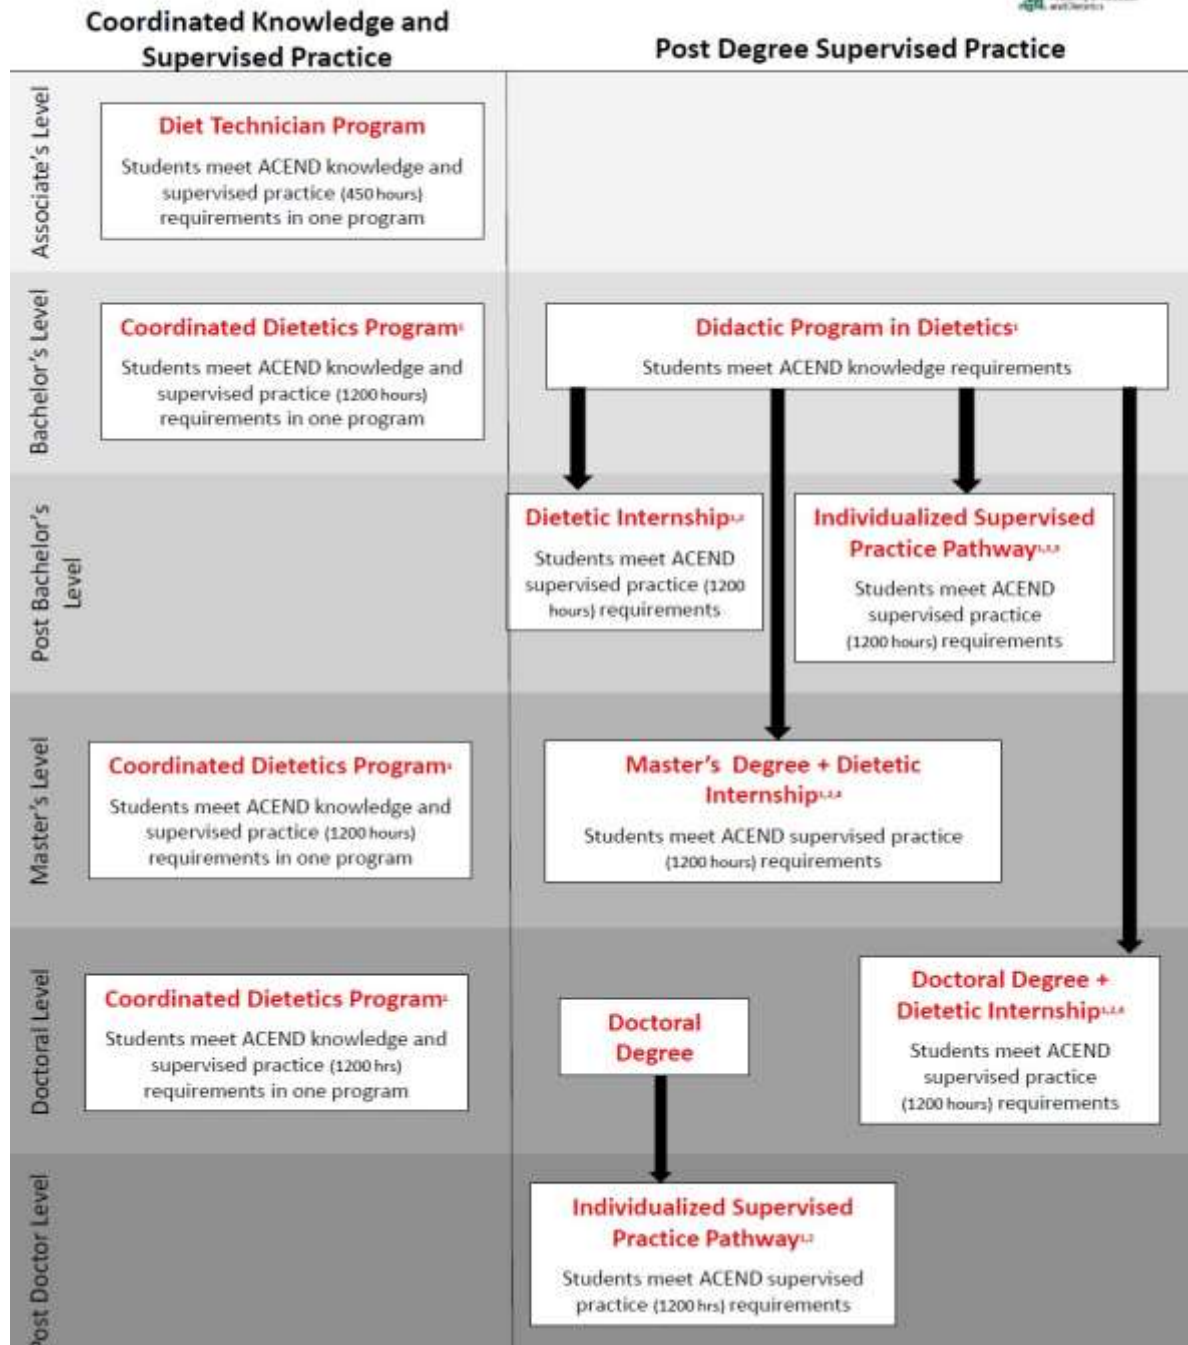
Coordinated Knowledge and Supervised Practice

Post Degree Supervised Practice

Associate's Level

Diet Technician Program

Students meet ACEND knowledge and supervised practice (450 hours) requirements in one program

Bachelor's Level

Coordinated Dietetics Program$^{1}$

Students meet ACEND knowledge and supervised practice (1200 hours) requirements in one program

Didactic Program in Dietetics$^{1}$

Students meet ACEND knowledge requirements

Post Bachelor's Level

Dietetic Internship$^{1,2}$

Students meet ACEND supervised practice (1200 hours) requirements

Individualized Supervised Practice Pathway$^{1,2,3}$

Students meet ACEND supervised practice (1200 hours) requirements

Master's Level

Coordinated Dietetics Program$^{1}$

Students meet ACEND knowledge and supervised practice (1200 hours) requirements in one program

Master's Degree + Dietetic Internship$^{1,2,4}$

Students meet ACEND supervised practice (1200 hours) requirements

Doctoral Level

Coordinated Dietetics Program$^{1}$

Students meet ACEND knowledge and supervised practice (1200 hrs) requirements in one program

Doctoral Degree

Doctoral Degree + Dietetic Internship$^{1,2,4}$

Students meet ACEND supervised practice (1200 hours) requirements

Post Doctor Level

Individualized Supervised Practice Pathway$^{1,2}$

Students meet ACEND supervised practice (1200 hrs) requirements